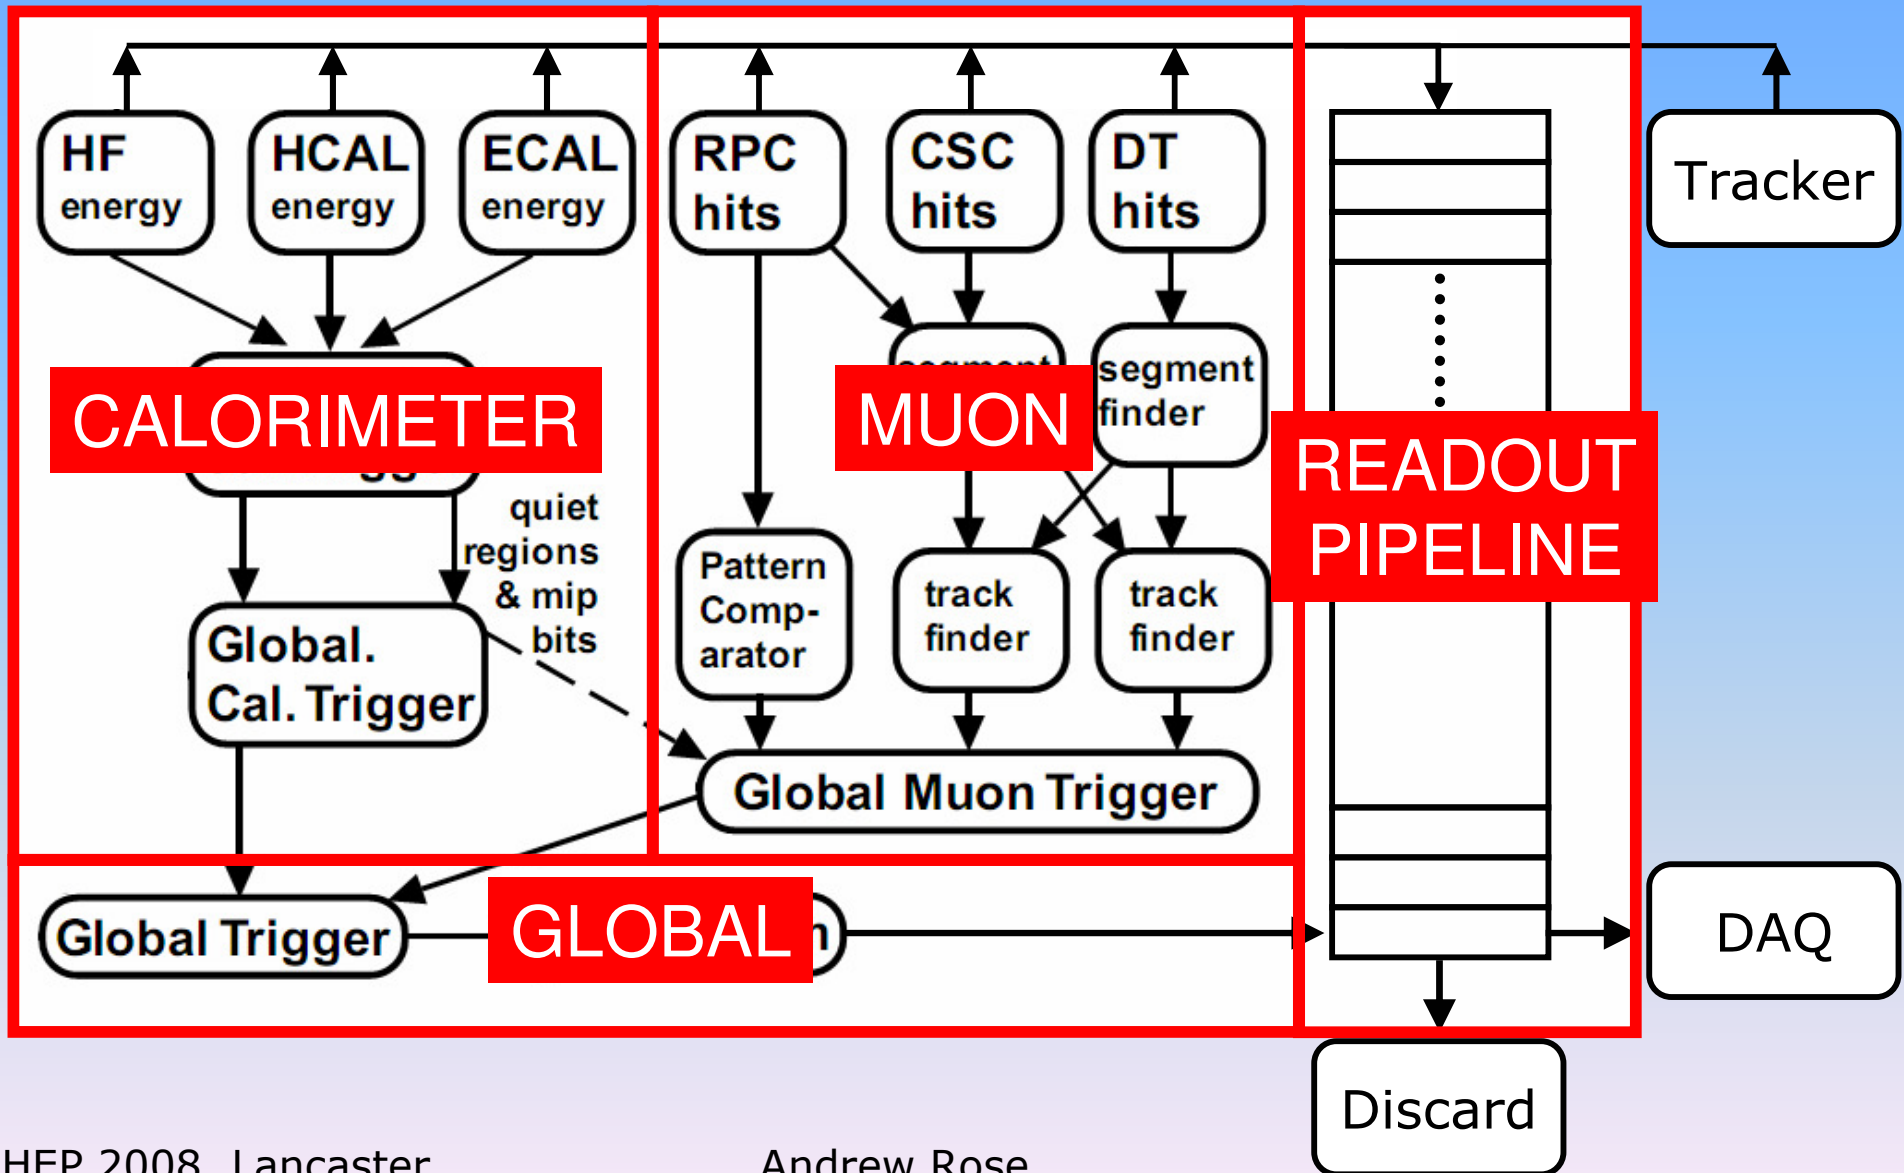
HF energy

HCAL energy

ECAL energy

RPC hits

CSC hits

DT hits

Tracker

segment finder

CALORIMETER

MUON

READOUT PIPELINE

quiet regions & mip bits

Pattern Comp-arator

track finder

track finder

Global. Cal. Trigger

Global Muon Trigger

Global Trigger

GLOBAL

DAQ

Discard

HEP 2008, Lancaster

Andrew Rose